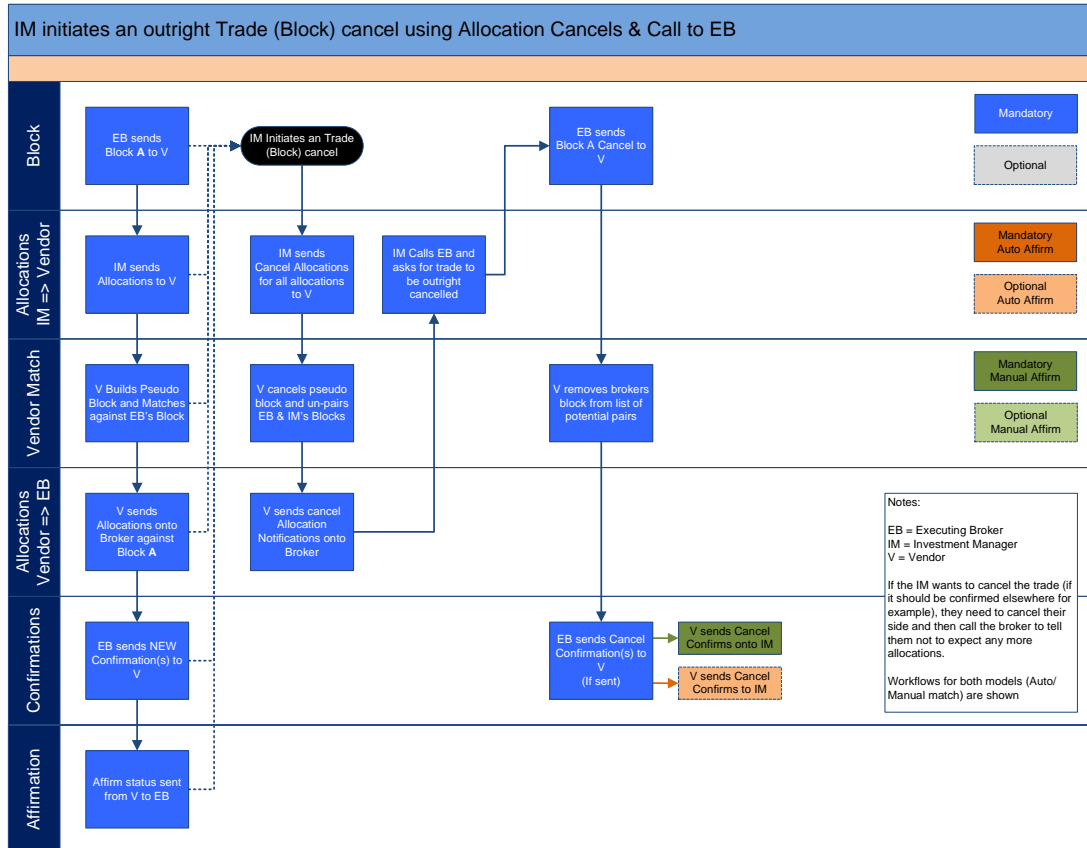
IM initiates an outright Trade (Block) cancel using Allocation Cancels & Call to EB

Block

EB sends Block **A** to V

IM Initiates an Trade (Block) cancel

EB sends Block A Cancel to V

Mandatory

Optional

Allocations IM => Vendor

IM sends Allocations to V

IM sends Cancel Allocations for all allocations to V

IM Calls EB and asks for trade to be outright cancelled

Mandatory Auto Affirm

Optional Auto Affirm

Vendor Match

V Builds Pseudo Block and Matches against EB's Block

V cancels pseudo block and un-pairs EB & IM's Blocks

V removes brokers block from list of potential pairs

Mandatory Manual Affirm

Optional Manual Affirm

Allocations Vendor => EB

V sends Allocations onto Broker against Block **A**

V sends cancel Allocation Notifications onto Broker

Notes:

EB = Executing Broker
IM = Investment Manager
V = Vendor

If the IM wants to cancel the trade (if it should be confirmed elsewhere for example), they need to cancel their side and then call the broker to tell them not to expect any more allocations.

Workflows for both models (Auto/ Manual match) are shown

Confirmations

EB sends NEW Confirmation(s) to V

EB sends Cancel Confirmation(s) to V (If sent)

V sends Cancel Confirms onto IM

V sends Cancel Confirms to IM

Affirmation

Affirm status sent from V to EB